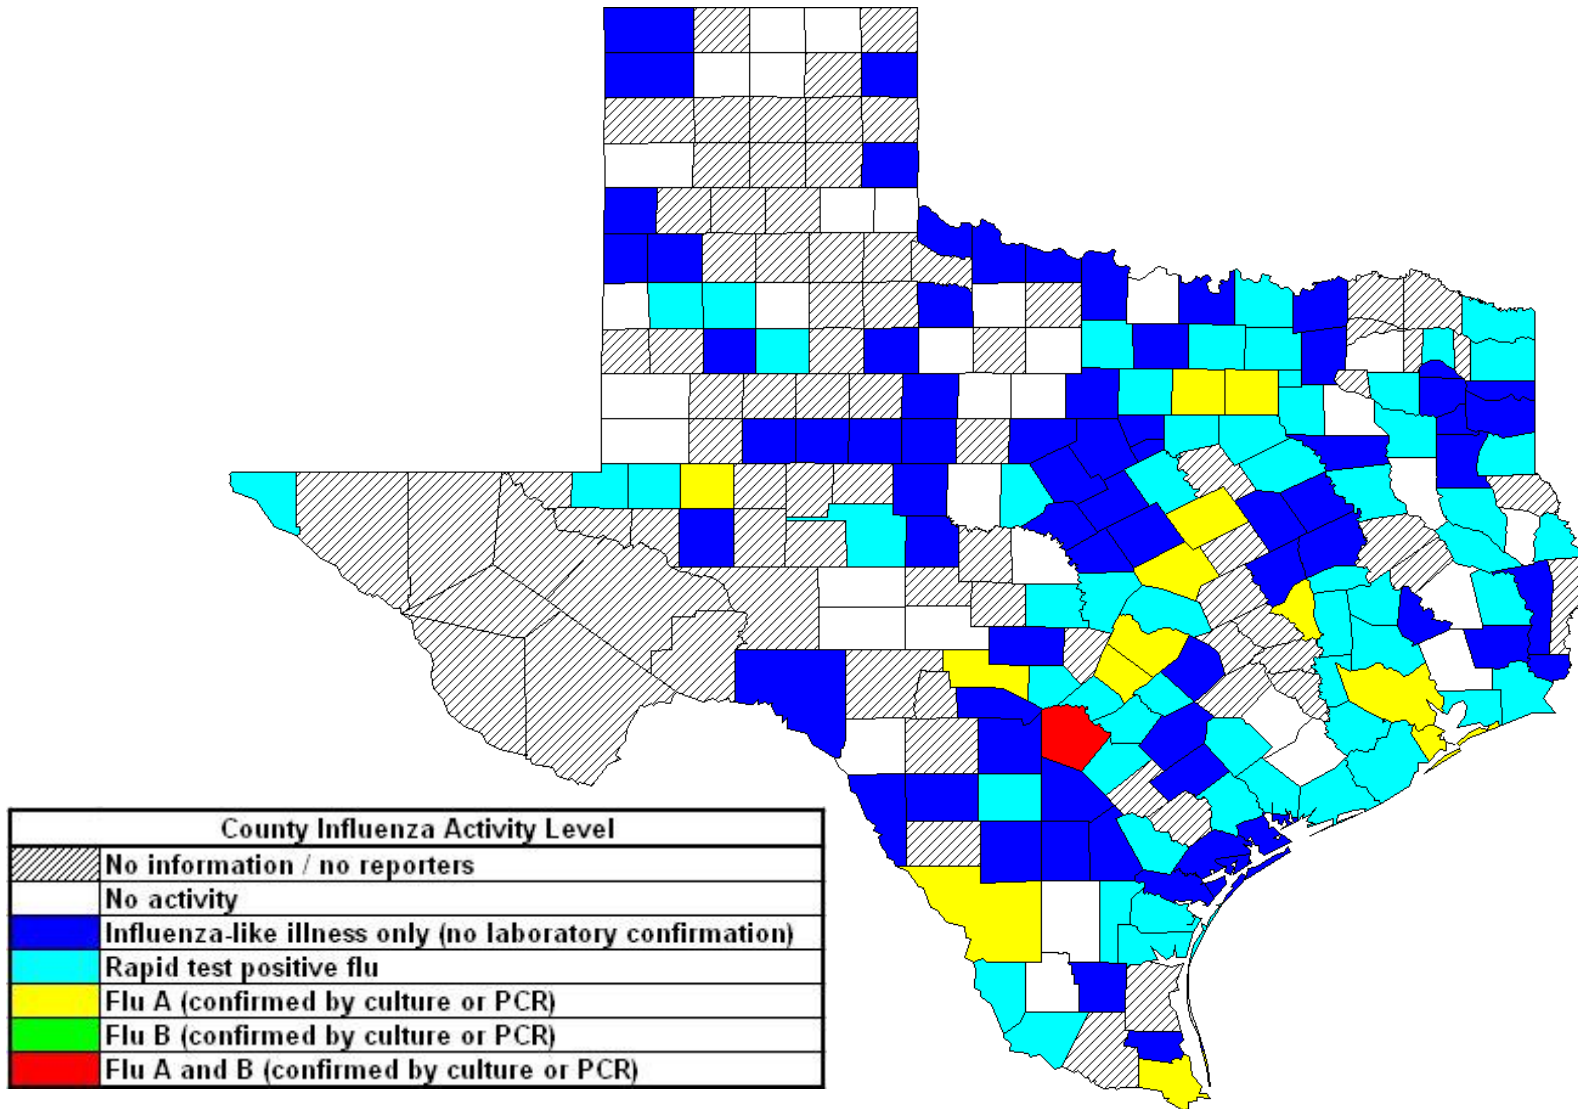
| County Influenza Activity Level | |
|---|---|
| | No information / no reporters |
| | No activity |
| | Influenza-like illness only (no laboratory confirmation) |
| | Rapid test positive flu |
| | Flu A (confirmed by culture or PCR) |
| | Flu B (confirmed by culture or PCR) |
| | Flu A and B (confirmed by culture or PCR) |